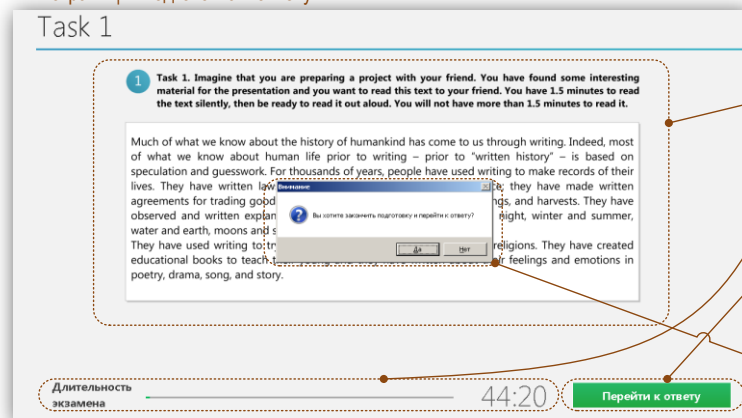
Task 1

1 Task 1. Imagine that you are preparing a project with your friend. You have found some interesting material for the presentation and you want to read this text to your friend. You have 1.5 minutes to read the text silently, then be ready to read it out aloud. You will not have more than 1.5 minutes to read it.

Much of what we know about the history of humankind has come to us through writing. Indeed, most of what we know about human life prior to writing – prior to "written history" – is based on speculation and guesswork. For thousands of years, people have used writing to make records of their lives. They have written law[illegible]e, they have made written agreements for trading good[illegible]ngs, and harvests. They have observed and written explan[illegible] night, winter and summer, water and earth, moons and s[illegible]
They have used writing to tr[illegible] religions. They have created educational books to teach t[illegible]r feelings and emotions in poetry, drama, song, and story.

Внимание

Вы хотите закончить подготовку и перейти к ответу?

Да

Нет

Длительность экзамена

44:20

Перейти к ответу